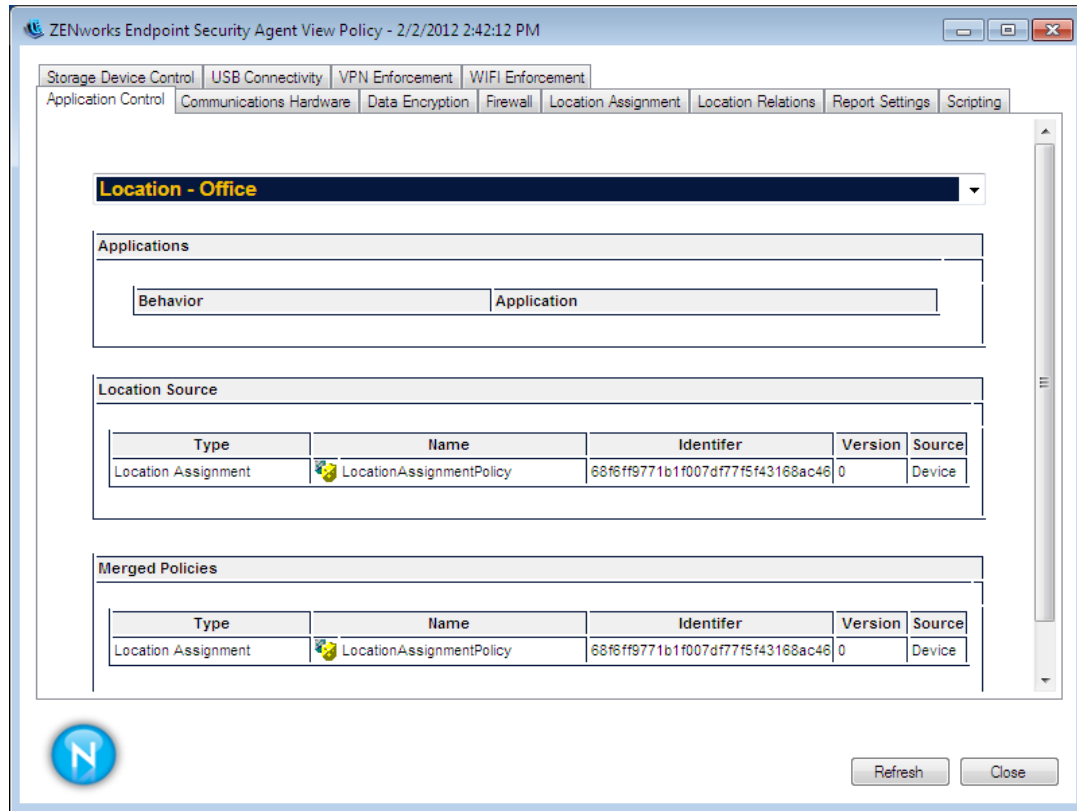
ZENworks Endpoint Security Agent View Policy - 2/2/2012 2:42:12 PM

Storage Device Control | USB Connectivity | VPN Enforcement | WIFI Enforcement
Application Control | Communications Hardware | Data Encryption | Firewall | Location Assignment | Location Relations | Report Settings | Scripting

Location - Office

Applications

| Behavior | Application |
|---|---|

Location Source

| Type | Name | Identifer | Version | Source |
|---|---|---|---|---|
| Location Assignment | LocationAssignmentPolicy | 68f6ff9771b1f007df77f5f43168ac46 | 0 | Device |

Merged Policies

| Type | Name | Identifer | Version | Source |
|---|---|---|---|---|
| Location Assignment | LocationAssignmentPolicy | 68f6ff9771b1f007df77f5f43168ac46 | 0 | Device |

N

Refresh
Close